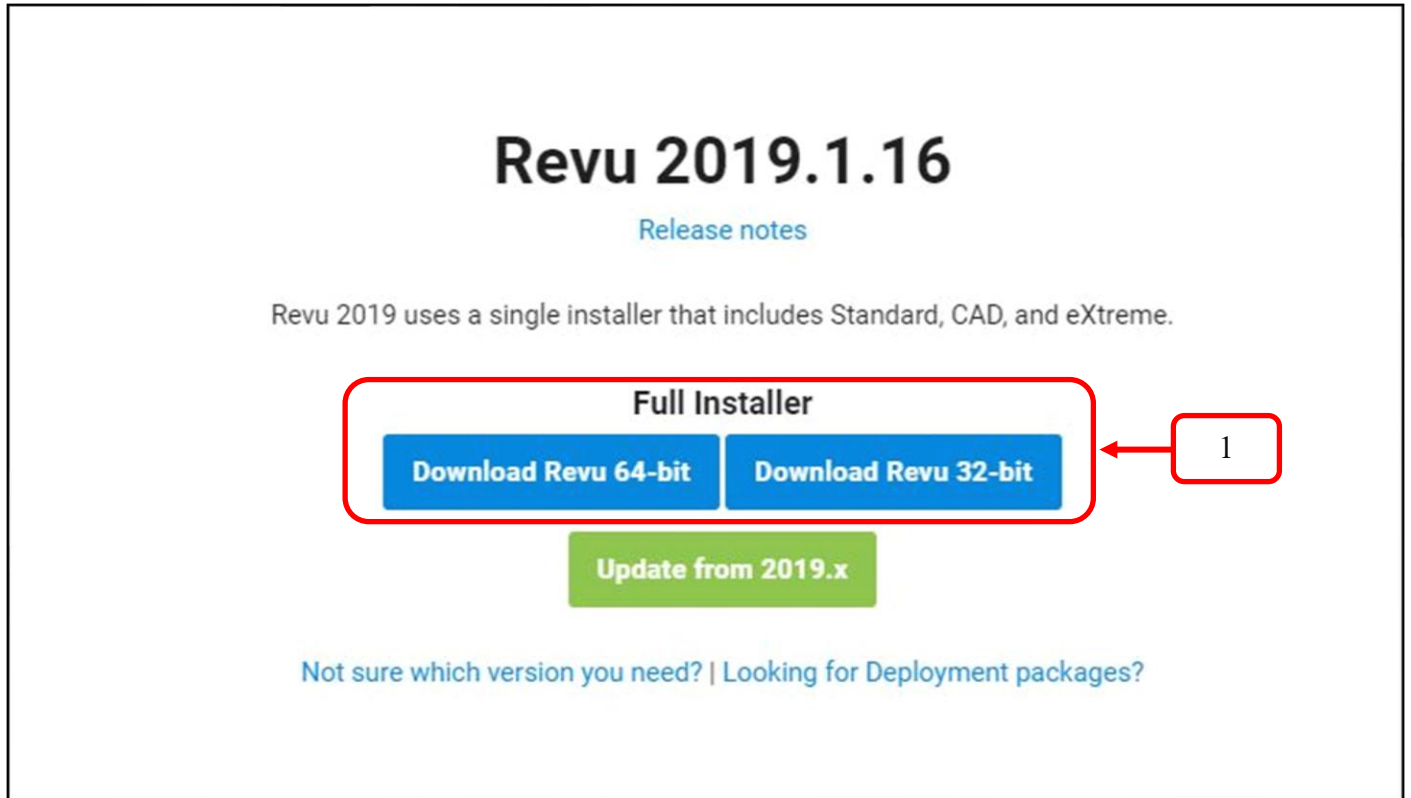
Revu 2019.1.16

Release notes

Revu 2019 uses a single installer that includes Standard, CAD, and eXtreme.

Full Installer

Download Revu 64-bit

Download Revu 32-bit

1

Update from 2019.x

Not sure which version you need? | Looking for Deployment packages?